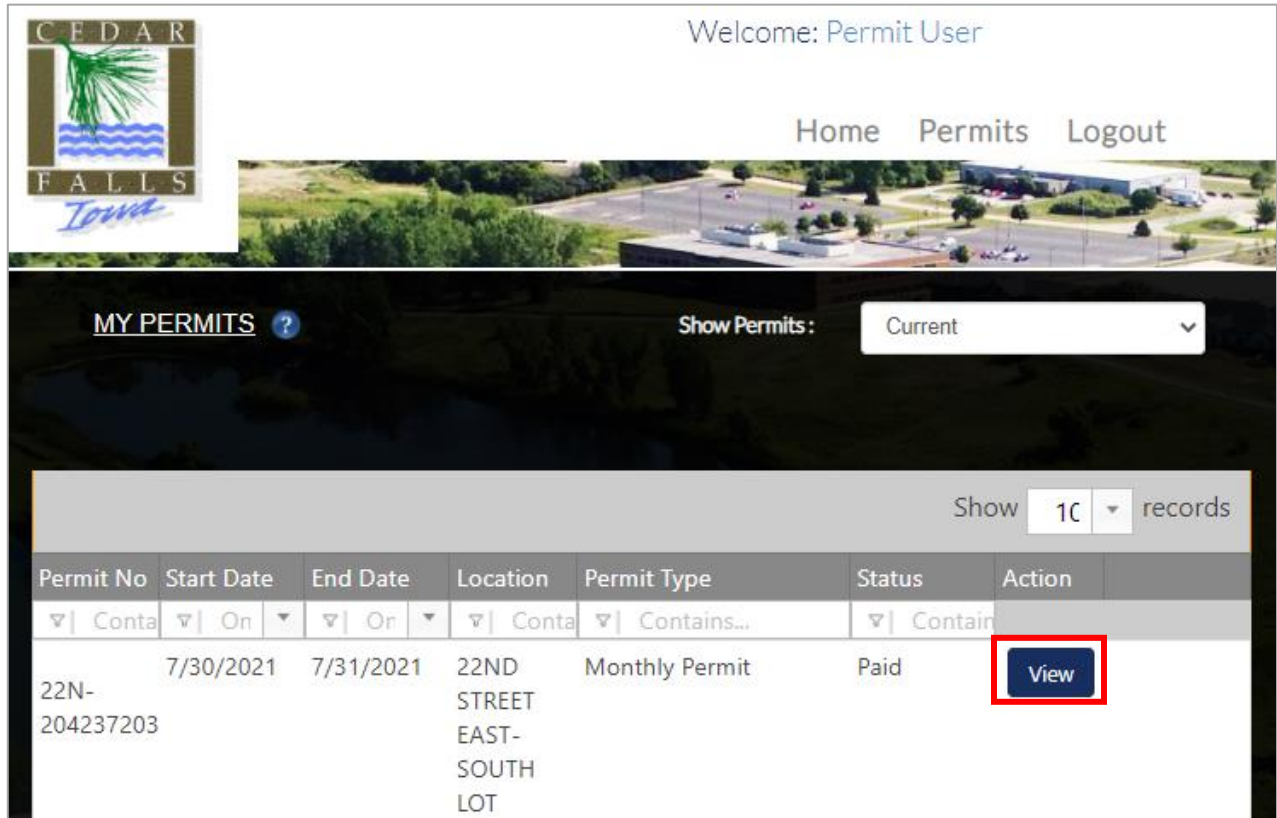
CEDAR FALLS Iowa

Welcome: Permit User

Home Permits Logout

MY PERMITS ?

Show Permits : Current

Show 1C records

| Permit No | Start Date | End Date | Location | Permit Type | Status | Action |
|---|---|---|---|---|---|---|
| Conta | On | On | Conta | Contains... | Contain | |
| 22N-204237203 | 7/30/2021 | 7/31/2021 | 22ND STREET EAST-SOUTH LOT | Monthly Permit | Paid | View |